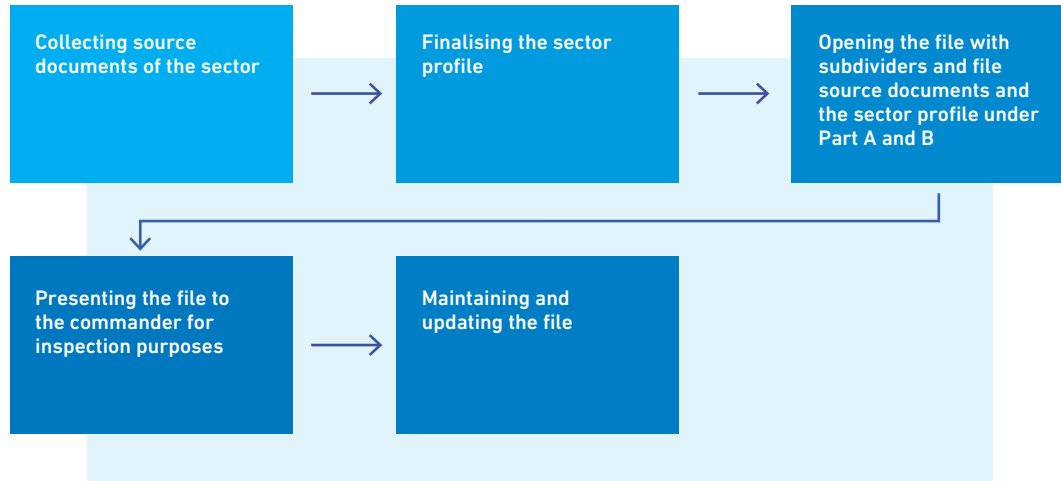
Collecting source documents of the sector

Finalising the sector profile

Opening the file with subdividers and file source documents and the sector profile under Part A and B

Presenting the file to the commander for inspection purposes

Maintaining and updating the file